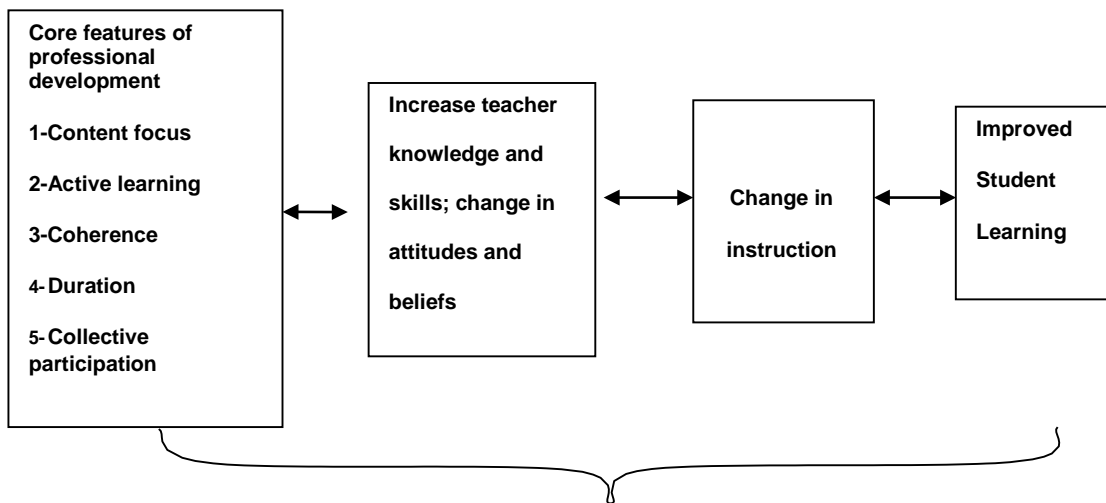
Core features of professional development

1-Content focus

2-Active learning

3-Coherence

4-Duration

5-Collective participation

Increase teacher knowledge and skills; change in attitudes and beliefs

Change in instruction

Improved Student Learning